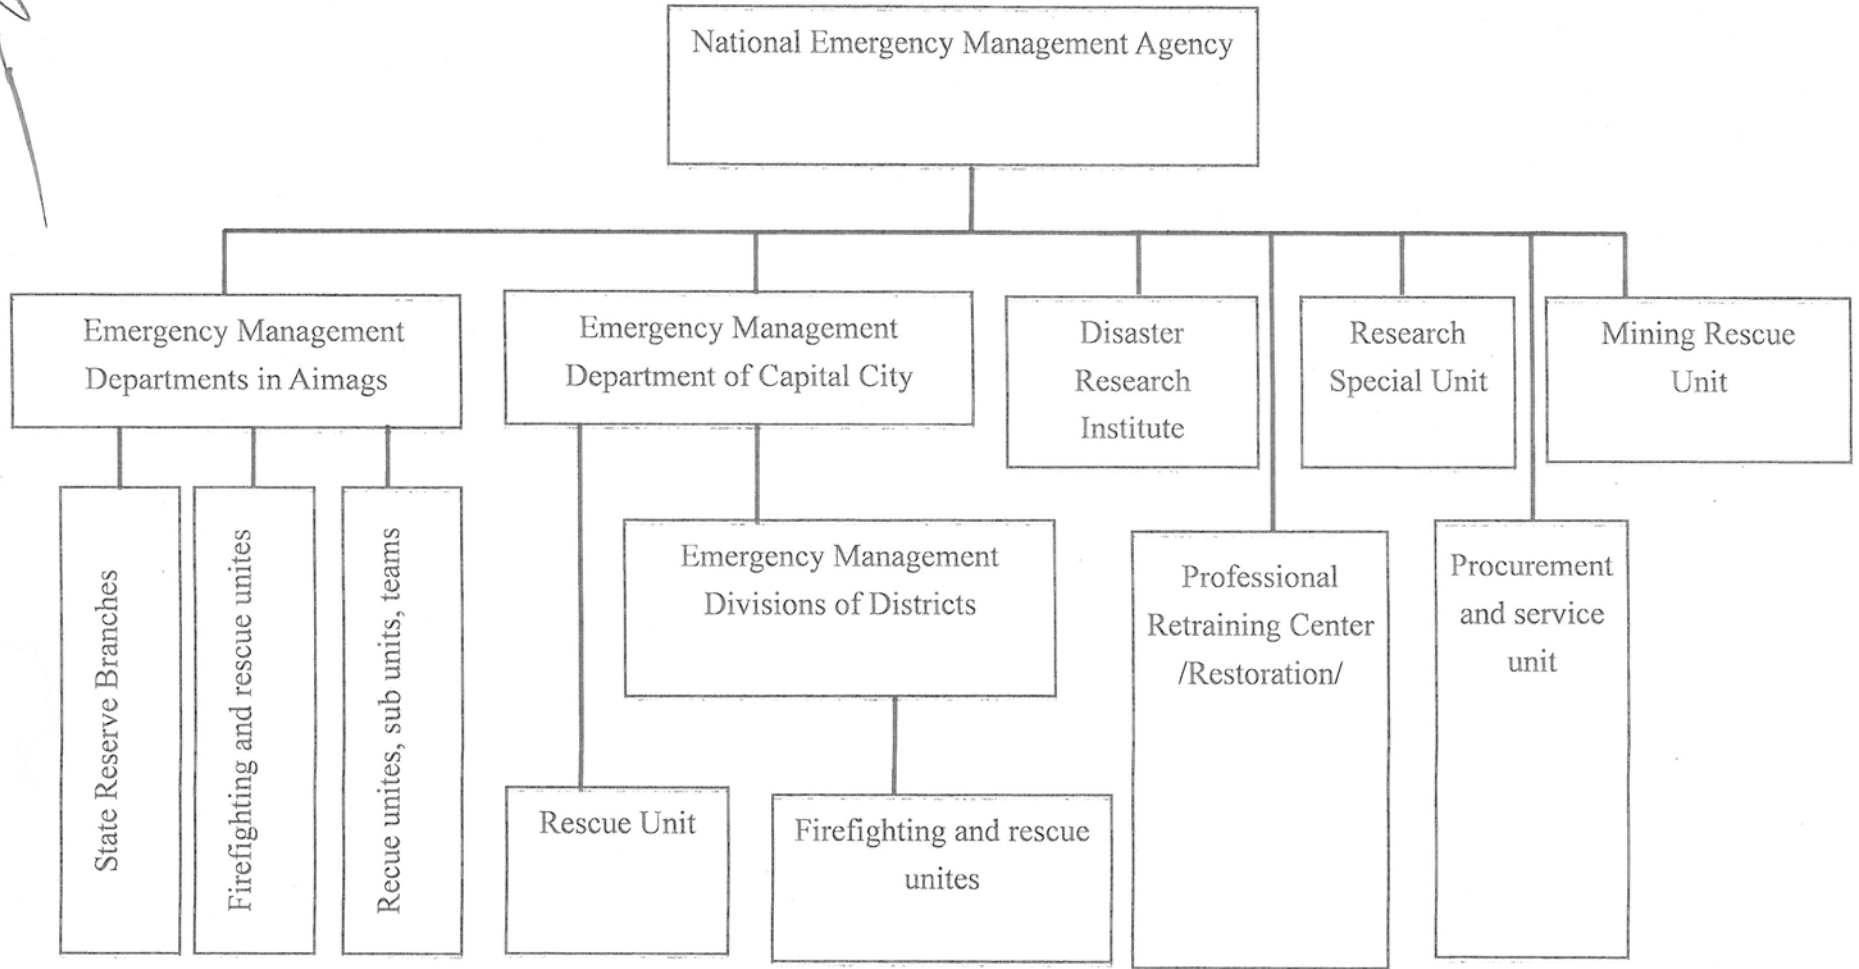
National Emergency Management Agency

Emergency Management Departments in Aimags

Emergency Management Department of Capital City

Disaster Research Institute

Research Special Unit

Mining Rescue Unit

State Reserve Branches

Firefighting and rescue unites

Recue units, sub units, teams

Emergency Management Divisions of Districts

Professional Retraining Center /Restoration/

Procurement and service unit

Rescue Unit

Firefighting and rescue unites